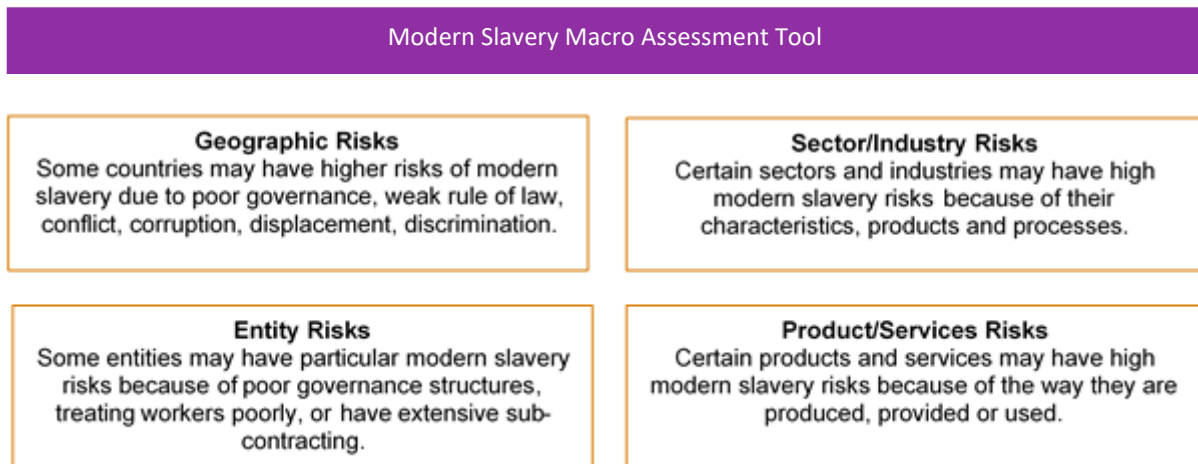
Modern Slavery Macro Assessment Tool

Geographic Risks
Some countries may have higher risks of modern slavery due to poor governance, weak rule of law, conflict, corruption, displacement, discrimination.

Sector/Industry Risks
Certain sectors and industries may have high modern slavery risks because of their characteristics, products and processes.

Entity Risks
Some entities may have particular modern slavery risks because of poor governance structures, treating workers poorly, or have extensive subcontracting.

Product/Services Risks
Certain products and services may have high modern slavery risks because of the way they are produced, provided or used.